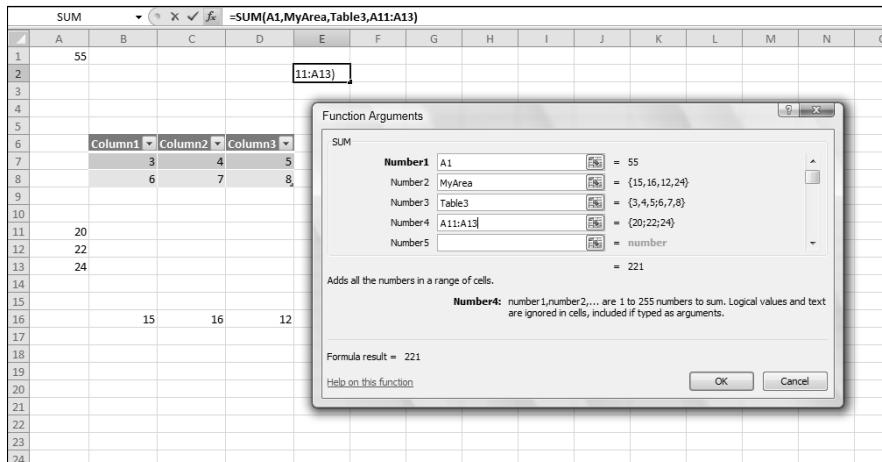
SUM $f_x$ =SUM(A1,MyArea,Table3,A11:A13)

| | A | B | C | D | E | F | G | H | I | J | K | L | M | N |
|---|---|---|---|---|---|---|---|---|---|---|---|---|---|---|
| 1 | 55 | | | | | | | | | | | | | |
| 2 | | | | | 11:A13) | | | | | | | | | |
| 3 | | | | | | | | | | | | | | |
| 4 | | | | | | | | | | | | | | |
| 5 | | | | | | | | | | | | | | |
| 6 | | Column1 | Column2 | Column3 | | | | | | | | | | |
| 7 | | 3 | 4 | 5 | | | | | | | | | | |
| 8 | | 6 | 7 | 8 | | | | | | | | | | |
| 9 | | | | | | | | | | | | | | |
| 10 | | | | | | | | | | | | | | |
| 11 | 20 | | | | | | | | | | | | | |
| 12 | 22 | | | | | | | | | | | | | |
| 13 | 24 | | | | | | | | | | | | | |
| 14 | | | | | | | | | | | | | | |
| 15 | | | | | | | | | | | | | | |
| 16 | | 15 | 16 | 12 | | | | | | | | | | |
| 17 | | | | | | | | | | | | | | |
| 18 | | | | | | | | | | | | | | |
| 19 | | | | | | | | | | | | | | |
| 20 | | | | | | | | | | | | | | |
| 21 | | | | | | | | | | | | | | |
| 22 | | | | | | | | | | | | | | |
| 23 | | | | | | | | | | | | | | |
| 24 | | | | | | | | | | | | | | |

Function Arguments

SUM

Number1 A1 = 55
Number2 MyArea = {15,16,12,24}
Number3 Table3 = {3,4,5;6,7,8}
Number4 A11:A13 = {20;22;24}
Number5 = number

= 221

Adds all the numbers in a range of cells.

Number4: number1,number2,... are 1 to 255 numbers to sum. Logical values and text are ignored in cells, included if typed as arguments.

Formula result = 221

Help on this function

OK Cancel